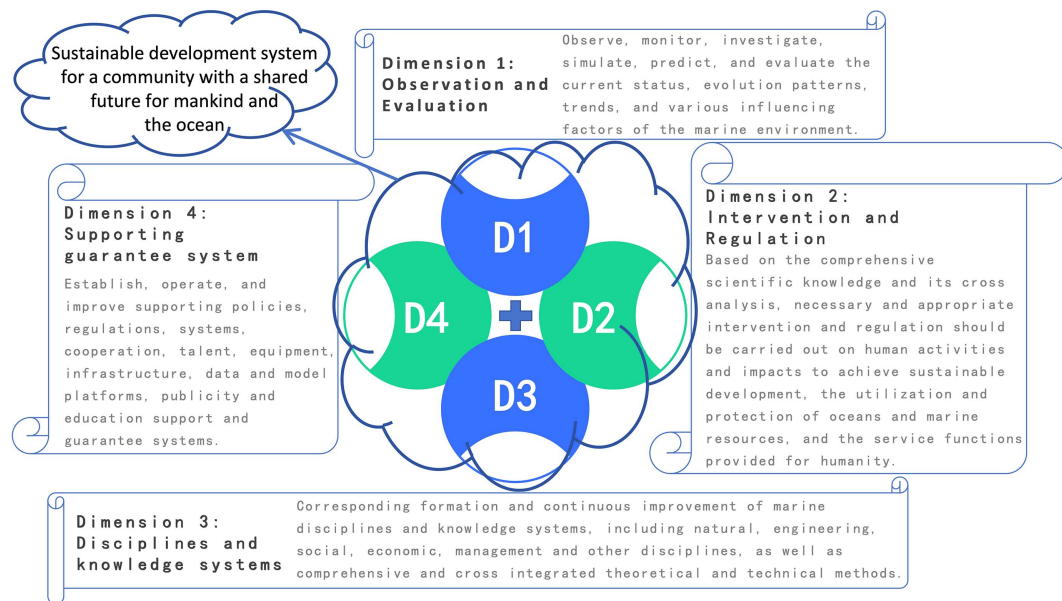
Sustainable development system for a community with a shared future for mankind and the ocean

Dimension 1: Observation and Evaluation

Observe, monitor, investigate, simulate, predict, and evaluate the current status, evolution patterns, trends, and various influencing factors of the marine environment.

Dimension 4: Supporting guarantee system

Establish, operate, and improve supporting policies, regulations, systems, cooperation, talent, equipment, infrastructure, data and model platforms, publicity and education support and guarantee systems.

D1

D4

D2

D3

Dimension 2: Intervention and Regulation

Based on the comprehensive scientific knowledge and its cross analysis, necessary and appropriate intervention and regulation should be carried out on human activities and impacts to achieve sustainable development, the utilization and protection of oceans and marine resources, and the service functions provided for humanity.

Dimension 3: Disciplines and knowledge systems

Corresponding formation and continuous improvement of marine disciplines and knowledge systems, including natural, engineering, social, economic, management and other disciplines, as well as comprehensive and cross integrated theoretical and technical methods.